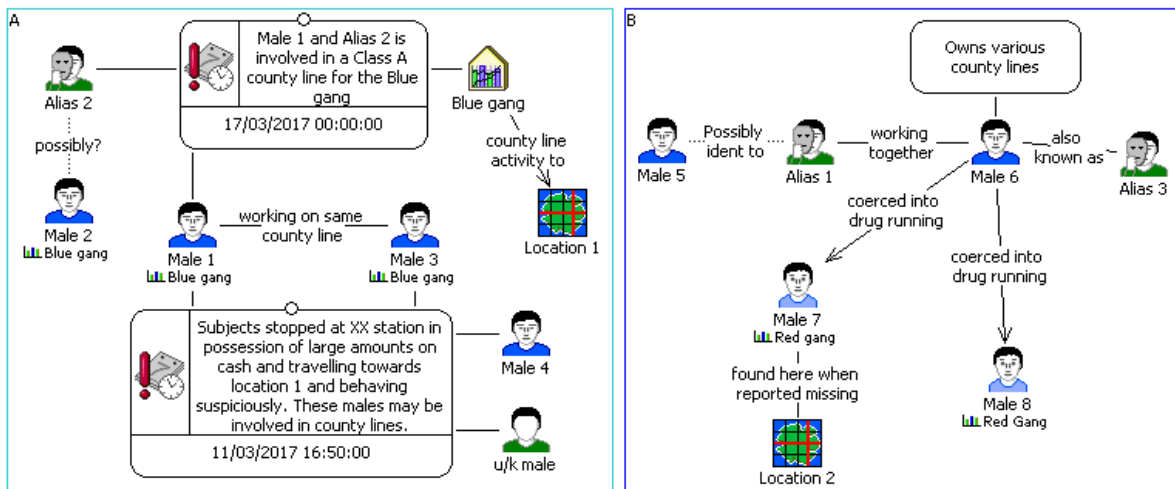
A

Alias 2

possibly?

Male 2
Blue gang

Male 1 and Alias 2 is involved in a Class A county line for the Blue gang

17/03/2017 00:00:00

Blue gang

county line activity to

Location 1

Male 1
Blue gang

working on same county line

Male 3
Blue gang

Subjects stopped at XX station in possession of large amounts on cash and travelling towards location 1 and behaving suspiciously. These males may be involved in county lines.

11/03/2017 16:50:00

Male 4

u/k male

B

Owns various county lines

Male 5

Possibly ident to

Alias 1

working together

Male 6

also known as

Alias 3

coerced into drug running

coerced into drug running

Male 7
Red gang

found here when reported missing

Location 2

Male 8
Red Gang